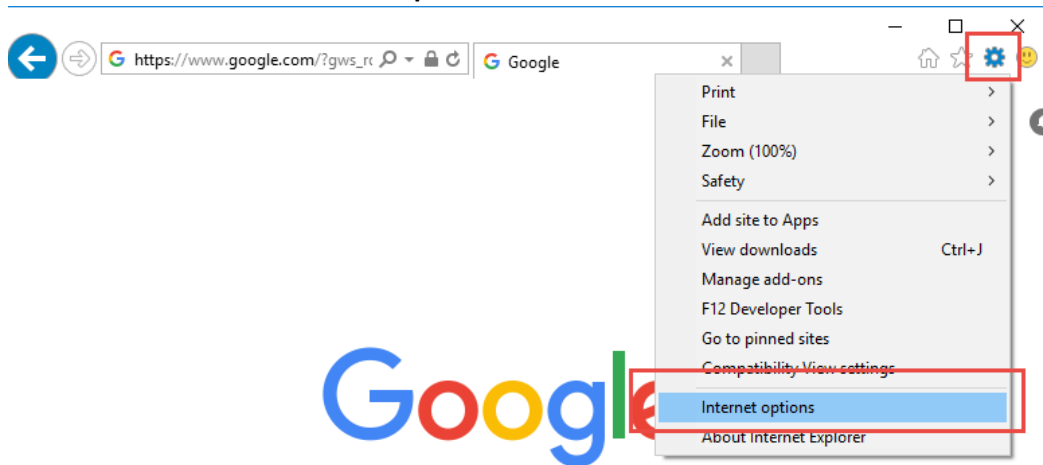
https://www.google.com/?gws_r

Google

Print
File
Zoom (100%)
Safety
Add site to Apps
View downloads Ctrl+J
Manage add-ons
F12 Developer Tools
Go to pinned sites
Compatibility View settings
Internet options
About Internet Explorer

Googl